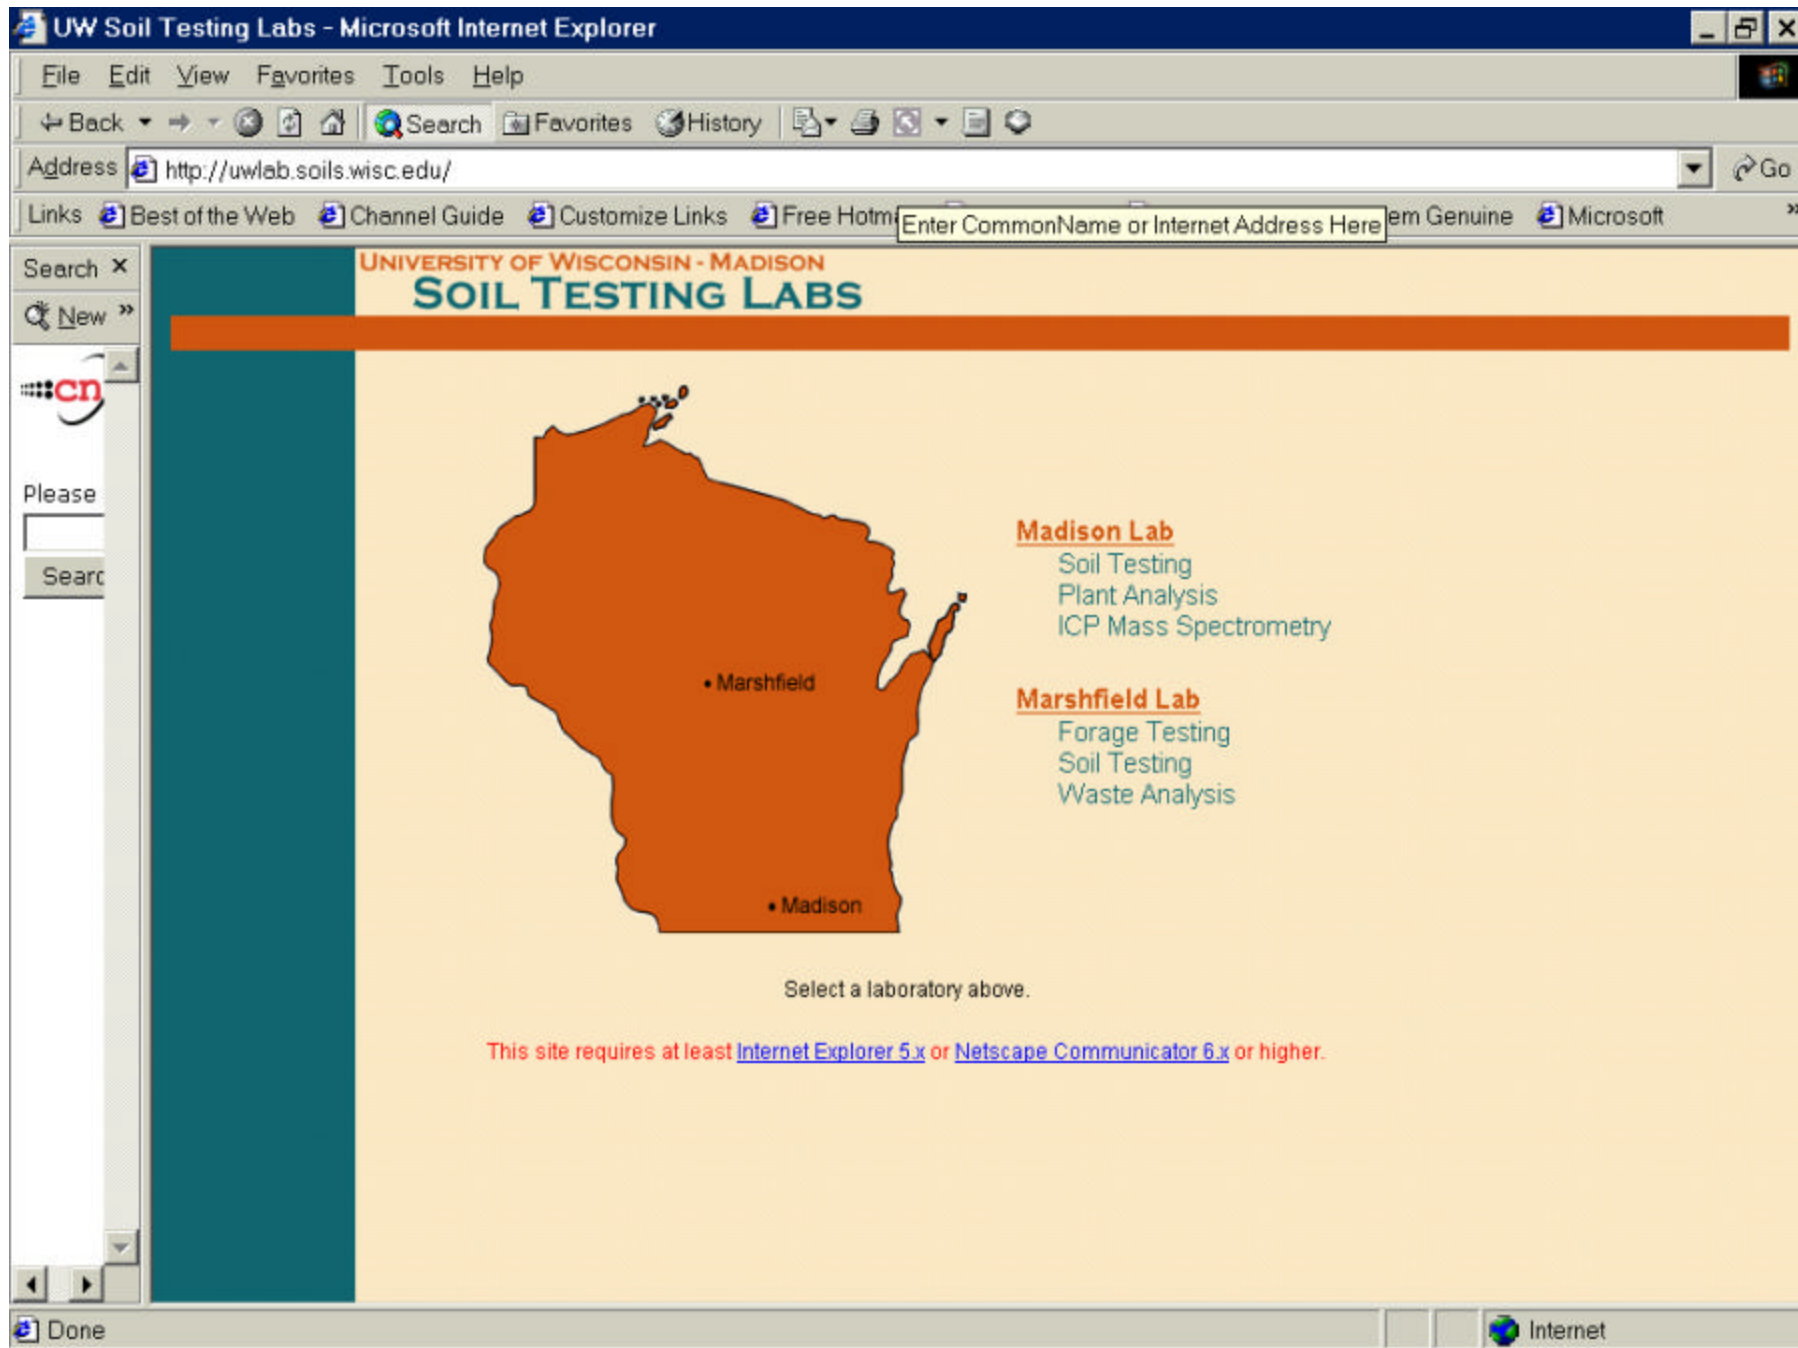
UW Soil Testing Labs - Microsoft Internet Explorer

File Edit View Favorites Tools Help

Back Search Favorites History

Address http://uwlab.soils.wisc.edu/ Go

Links Best of the Web Channel Guide Customize Links Free Hotm Enter CommonName or Internet Address Here em Genuine Microsoft

Search ×
New »

cn

Please

Searc

UNIVERSITY OF WISCONSIN - MADISON
SOIL TESTING LABS

• Marshfield

• Madison

Madison Lab
Soil Testing
Plant Analysis
ICP Mass Spectrometry

Marshfield Lab
Forage Testing
Soil Testing
Waste Analysis

Select a laboratory above.

This site requires at least Internet Explorer 5.x or Netscape Communicator 6.x or higher.

Done

Internet